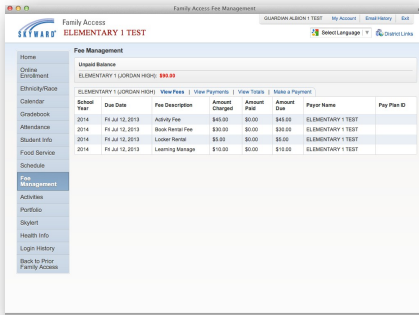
Family Access Fee Management

SKYWARD

Family Access
ELEMENTARY 1 TEST

GUARDIAN ALBION 1 TEST | My Account | Email History | Exit

Select Language

District Links

Home
Online Enrollment
Ethnicity/Race
Calendar
Gradebook
Attendance
Student Info
Food Service
Schedule
Fee Management
Activities
Portfolio
Skylert
Health Info
Login History
Back to Prior Family Access

Fee Management

Unpaid Balance

ELEMENTARY 1 (JORDAN HIGH): $90.00

ELEMENTARY 1 (JORDAN HIGH) View Fees | View Payments | View Totals | Make a Payment

| School Year | Due Date | Fee Description | Amount Charged | Amount Paid | Amount Due | Payor Name | Pay Plan ID |
|---|---|---|---|---|---|---|---|
| 2014 | Fri Jul 12, 2013 | Activity Fee | \$45.00 | \$0.00 | \$45.00 | ELEMENTARY 1 TEST | |
| 2014 | Fri Jul 12, 2013 | Book Rental Fee | \$30.00 | \$0.00 | \$30.00 | ELEMENTARY 1 TEST | |
| 2014 | Fri Jul 12, 2013 | Locker Rental | \$5.00 | \$0.00 | \$5.00 | ELEMENTARY 1 TEST | |
| 2014 | Fri Jul 12, 2013 | Learning Manage | \$10.00 | \$0.00 | \$10.00 | ELEMENTARY 1 TEST | |